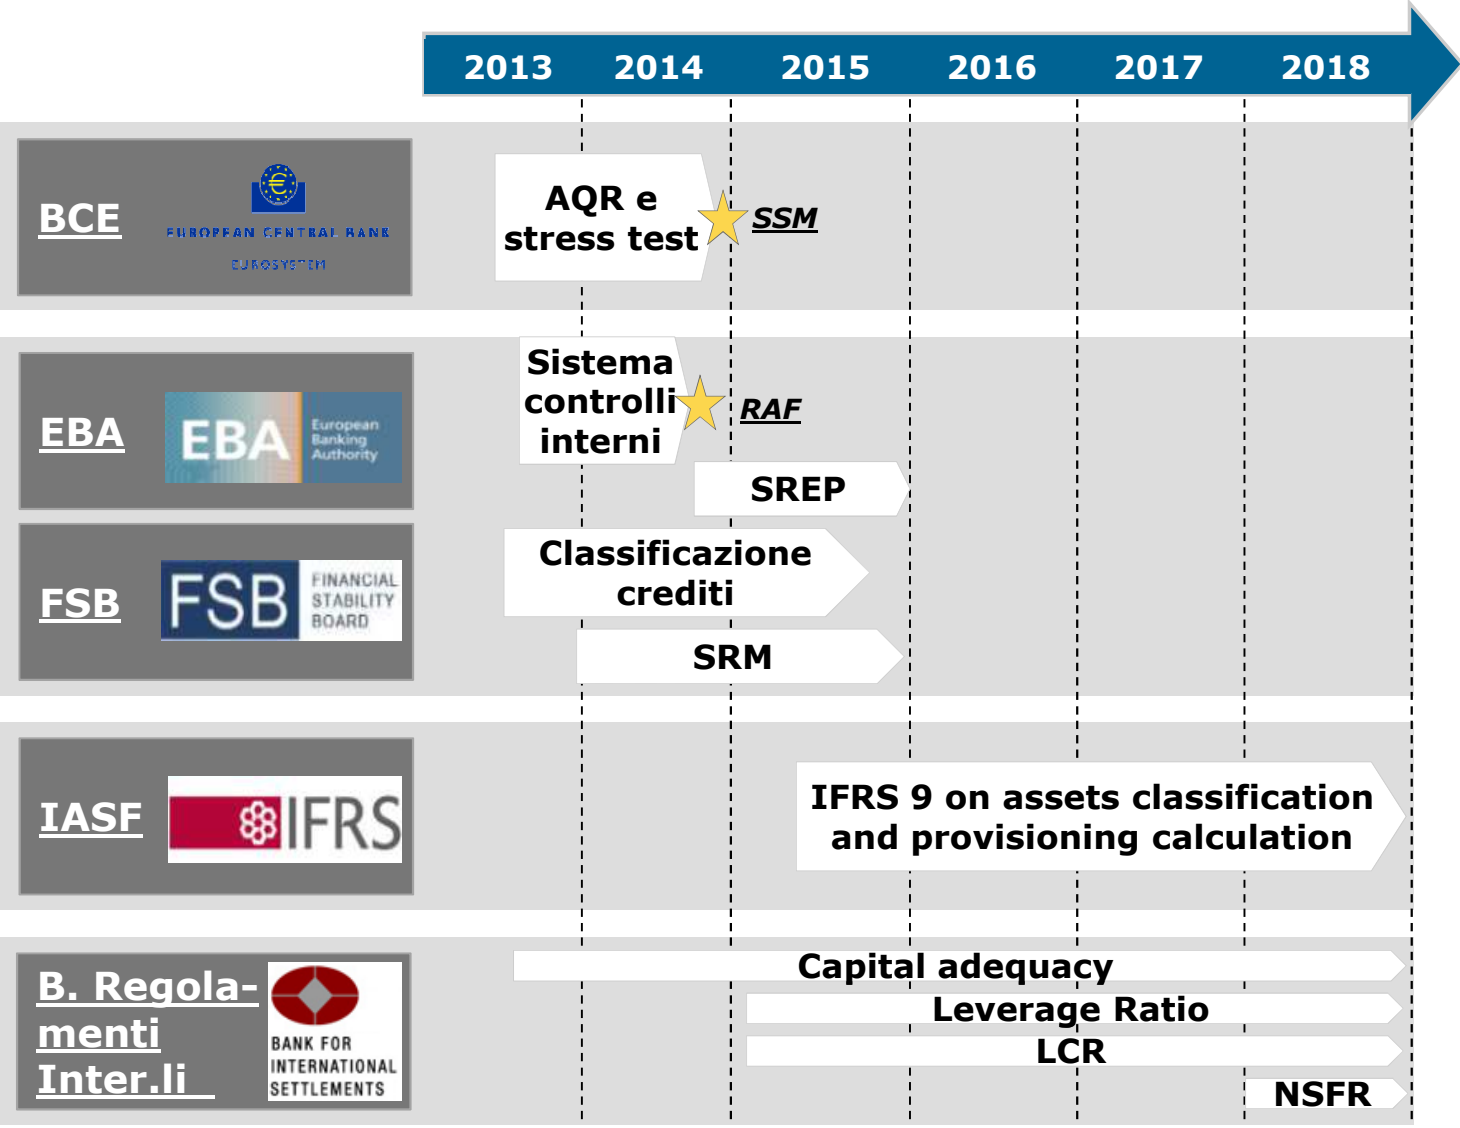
2013 2014 2015 2016 2017 2018

BCE
EUROPEAN CENTRAL BANK
EUROSYSTEM

AQR e stress test

SSM

EBA
EBA European Banking Authority

Sistema controlli interni

RAF

SREP

FSB
FSB FINANCIAL STABILITY BOARD

Classificazione crediti

SRM

IASF
IFRS

IFRS 9 on assets classification and provisioning calculation

B. Regolamenti Inter.li
BANK FOR INTERNATIONAL SETTLEMENTS

Capital adequacy

Leverage Ratio

LCR

NSFR